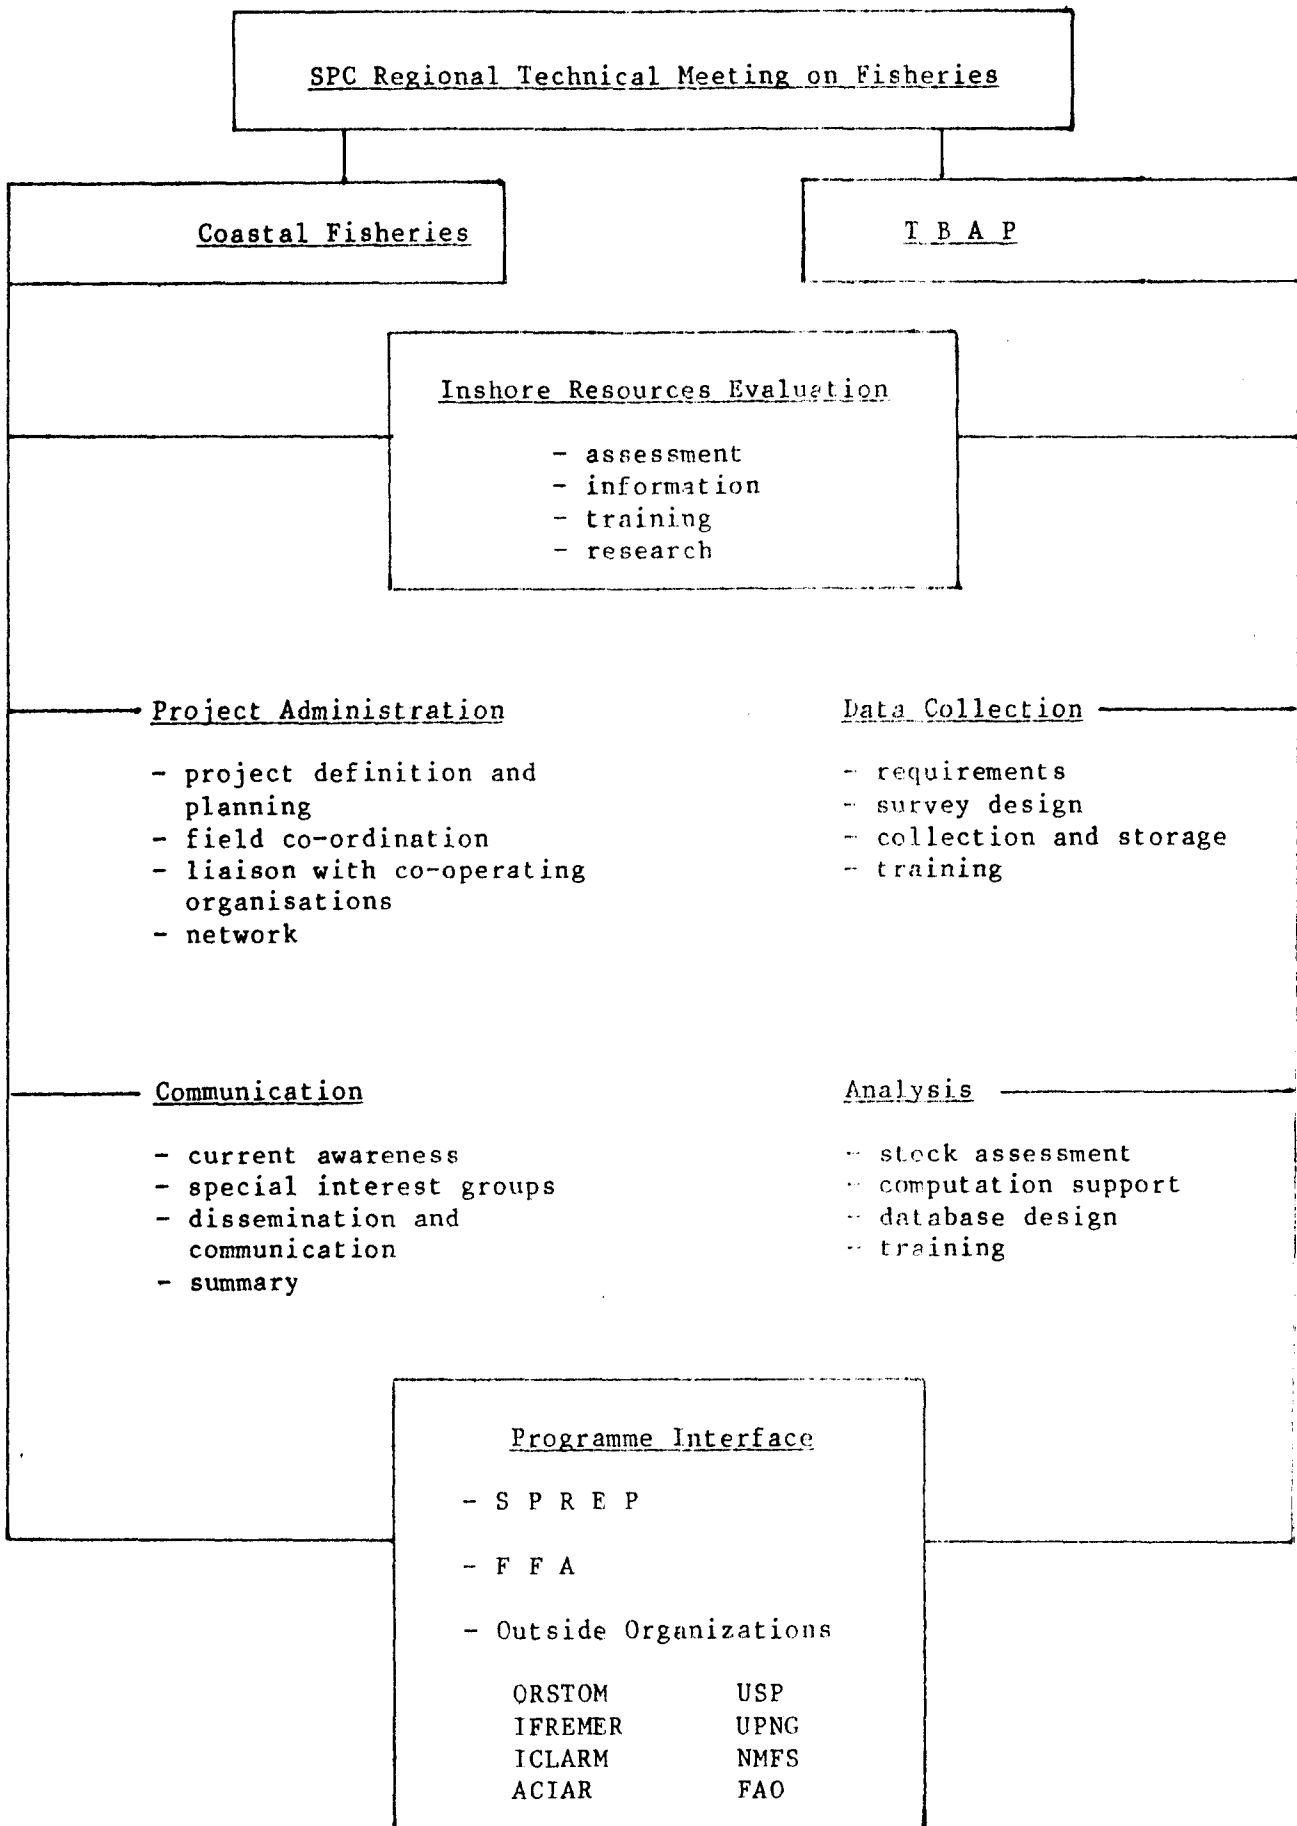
SPC Regional Technical Meeting on Fisheries

Coastal Fisheries

T B A P

Inshore Resources Evaluation

- assessment
- information
- training
- research

Project Administration

- project definition and planning
- field co-ordination
- liaison with co-operating organisations
- network

Data Collection

- requirements
- survey design
- collection and storage
- training

Communication

- current awareness
- special interest groups
- dissemination and communication
- summary

Analysis

- stock assessment
- computation support
- database design
- training

Programme Interface

- S P R E P

- F F A

- Outside Organizations

| ORSTOM | USP |
|---|---|
| IFREMER | UPNG |
| ICLARM | NMFS |
| ACIAR | FAO |